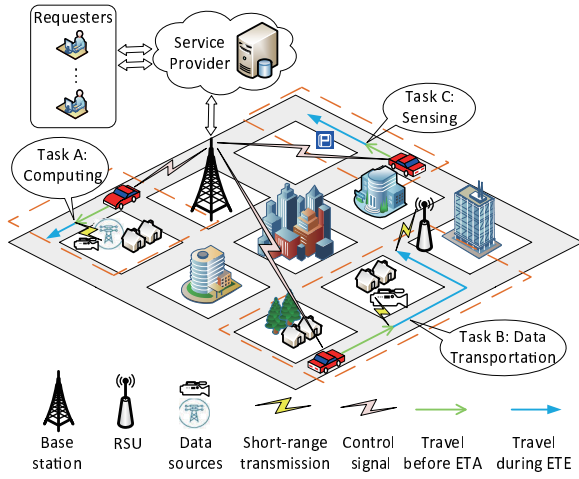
Requesters

Service Provider

Task C: Sensing

Task A: Computing

Task B: Data Transportation

Base station

RSU

Data sources

Short-range transmission

Control signal

Travel before ETA

Travel during ETE